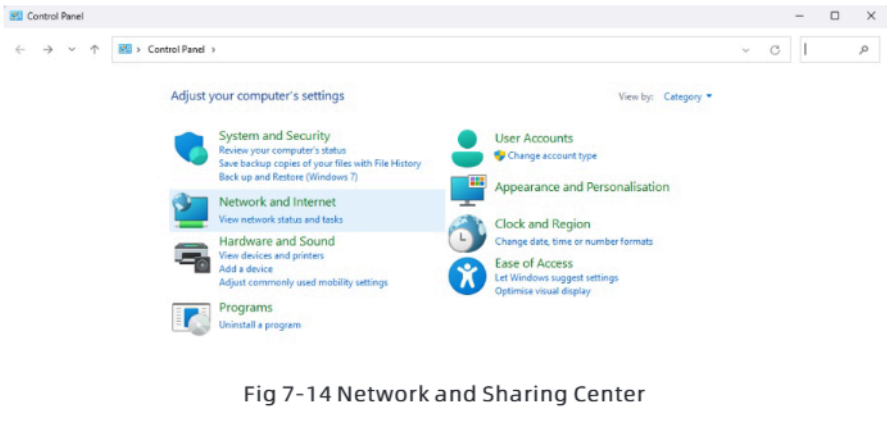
Control Panel

Control Panel ›

Adjust your computer's settings

View by: Category

System and Security
Review your computer's status
Save backup copies of your files with File History
Back up and Restore (Windows 7)

Network and Internet
View network status and tasks

Hardware and Sound
View devices and printers
Add a device
Adjust commonly used mobility settings

Programs
Uninstall a program

User Accounts
Change account type

Appearance and Personalisation

Clock and Region
Change date, time or number formats

Ease of Access
Let Windows suggest settings
Optimise visual display

Fig 7-14 Network and Sharing Center